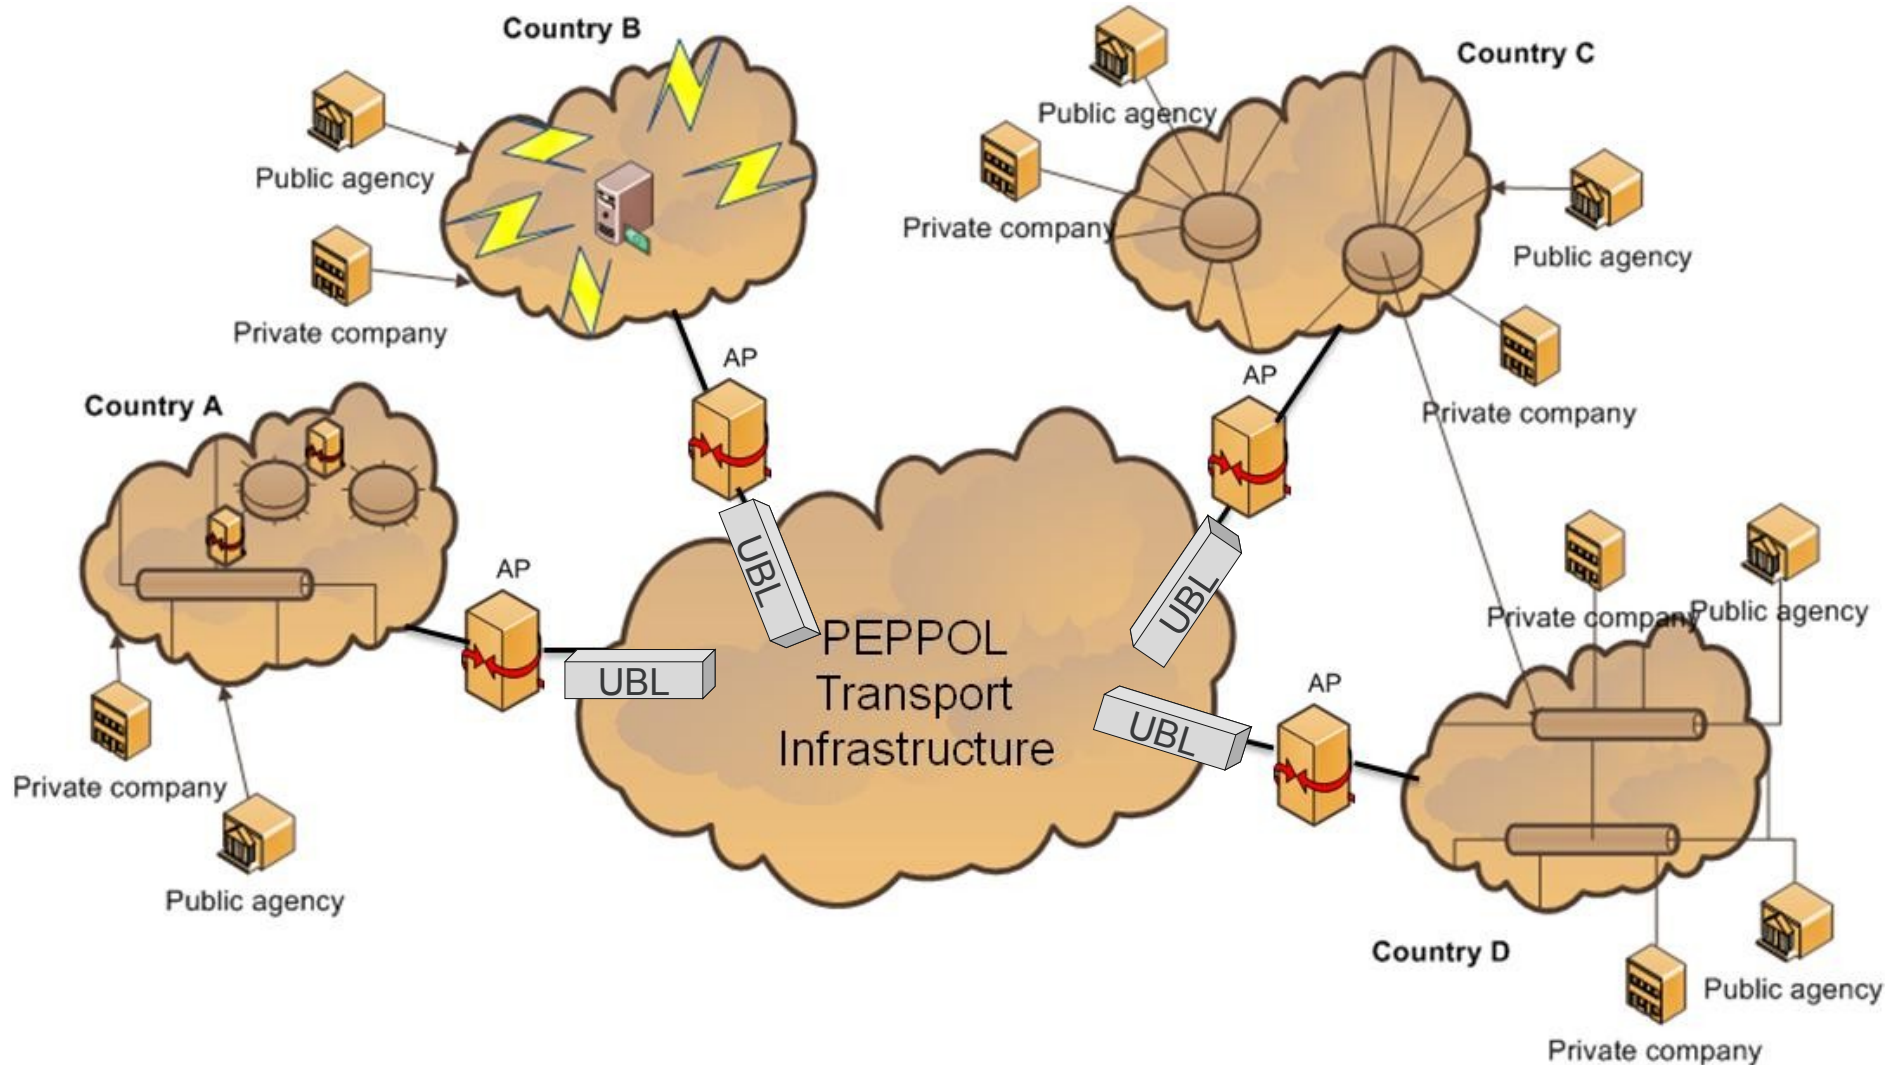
Country B

Public agency

Private company

Country C

Public agency

Private company

Public agency

Private company

AP

AP

Country A

AP

UBL

UBL

PEPPOL Transport Infrastructure

UBL

UBL

AP

Private company

Public agency

Private company

Public agency

Private company

Public agency

Country D

Public agency

Private company